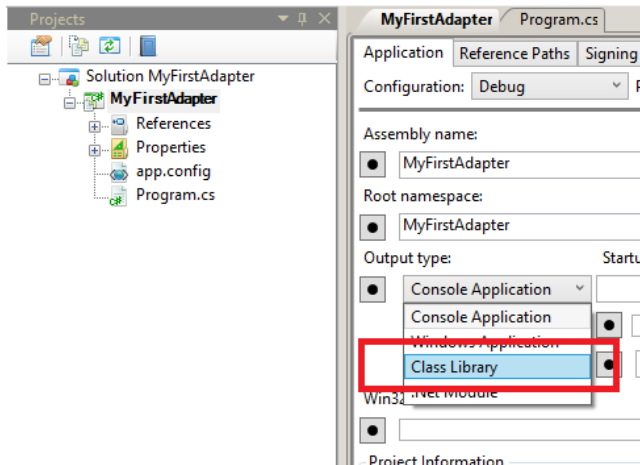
Projects

Solution MyFirstAdapter
MyFirstAdapter
References
Properties
app.config
Program.cs

MyFirstAdapter
Program.cs
Application
Reference Paths
Signing
Configuration:
Debug
Assembly name:
MyFirstAdapter
Root namespace:
MyFirstAdapter
Output type:
Startu
Console Application
Console Application
Windows Application
Class Library
.Net Module
Win32
Project Information